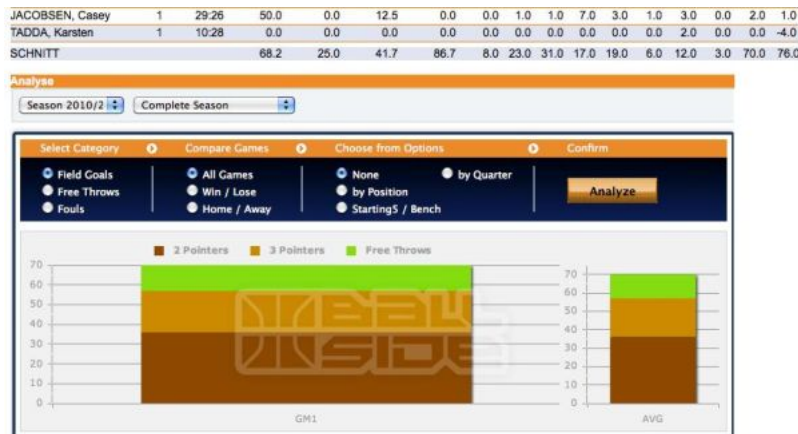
| | | | | | | | | | | | | | | | | |
|---|---|---|---|---|---|---|---|---|---|---|---|---|---|---|---|---|
| JACOBSEN, Casey | 1 | 29:26 | 50.0 | 0.0 | 12.5 | 0.0 | 0.0 | 1.0 | 1.0 | 7.0 | 3.0 | 1.0 | 3.0 | 0.0 | 2.0 | 1.0 |
| TADDA, Karsten | 1 | 10:28 | 0.0 | 0.0 | 0.0 | 0.0 | 0.0 | 0.0 | 0.0 | 0.0 | 0.0 | 0.0 | 2.0 | 0.0 | 0.0 | -4.0 |
| SCHNITT | | | 68.2 | 25.0 | 41.7 | 86.7 | 8.0 | 23.0 | 31.0 | 17.0 | 19.0 | 6.0 | 12.0 | 3.0 | 70.0 | 76.0 |

Analyse

Season 2010/2 | Complete Season

Select Category | Compare Games | Choose from Options | Confirm

Field Goals
Free Throws
Fouls

All Games
Win / Lose
Home / Away

None
by Quarter
by Position
Starting5 / Bench

Analyze

2 Pointers | 3 Pointers | Free Throws

70
60
50
40
30
20
10
0

GM1

70
60
50
40
30
20
10
0

AVG

BASKETBALL INSIDE